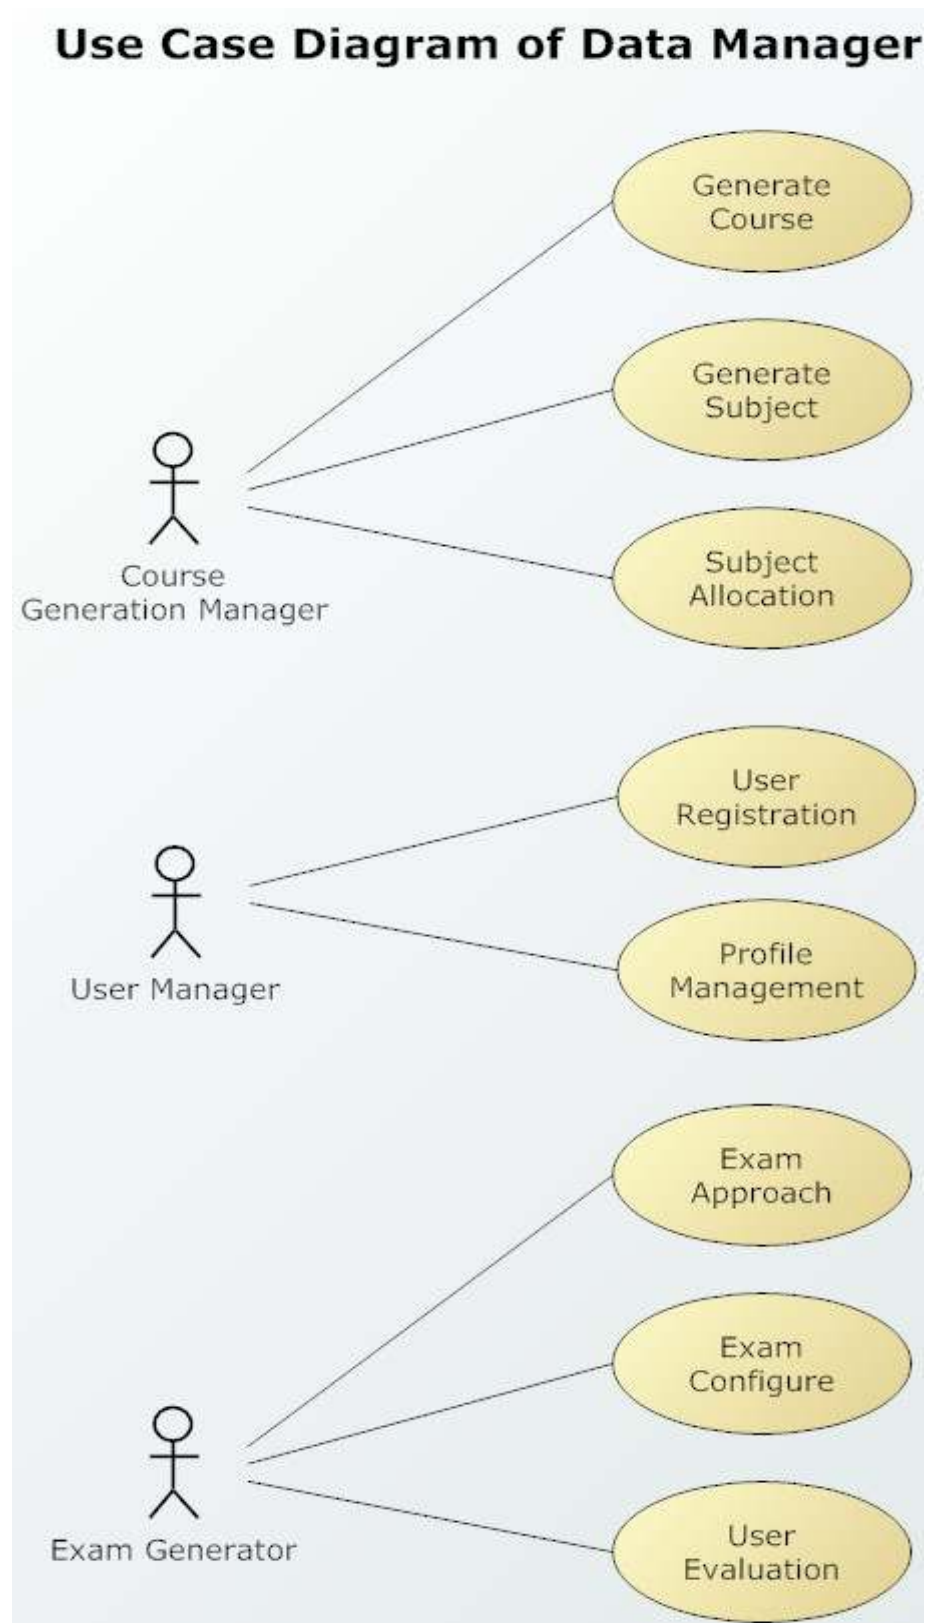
Use Case Diagram of Data Manager

Generate Course

Generate Subject

Course Generation Manager

Subject Allocation

User Registration

User Manager

Profile Management

Exam Approach

Exam Configure

Exam Generator

User Evaluation